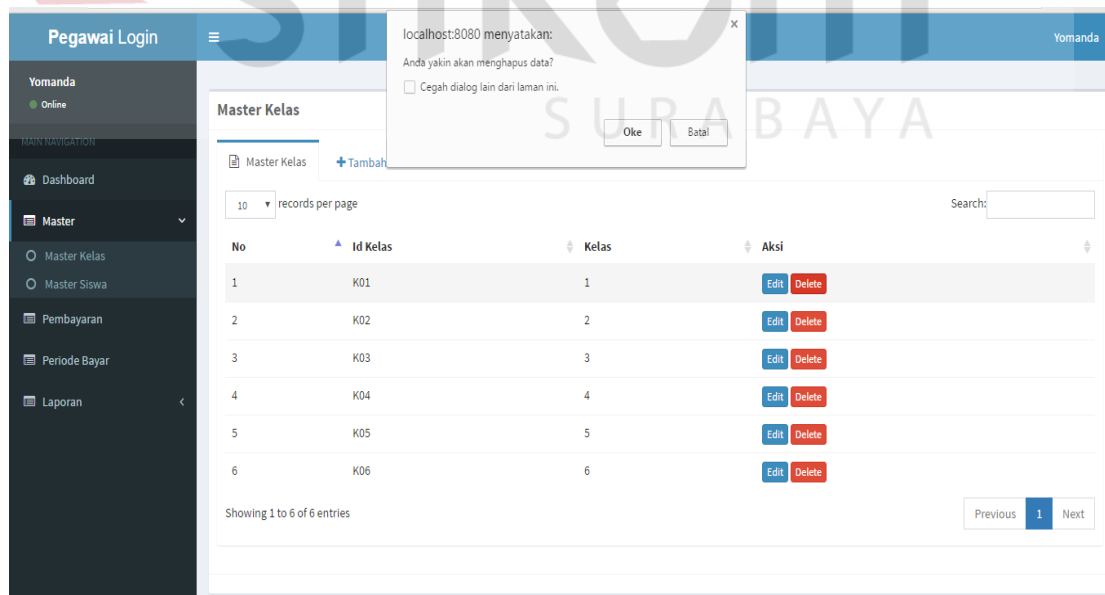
Pegawai Login

≡

Yomanda

localhost:8080 menyatakan:

Anda yakin akan menghapus data?

Cegah dialog lain dari laman ini.

Oke Batal

×

SURABAYA

Yomanda
Online

MAIN NAVIGATION

Dashboard

Master

Master Kelas

Master Siswa

Pembayaran

Periode Bayar

Laporan

Master Kelas

Master Kelas

+Tambah

10 records per page

Search:

| No | Id Kelas | Kelas | Aksi |
|---|---|---|---|
| 1 | K01 | 1 | Edit Delete |
| 2 | K02 | 2 | Edit Delete |
| 3 | K03 | 3 | Edit Delete |
| 4 | K04 | 4 | Edit Delete |
| 5 | K05 | 5 | Edit Delete |
| 6 | K06 | 6 | Edit Delete |

Showing 1 to 6 of 6 entries

Previous 1 Next